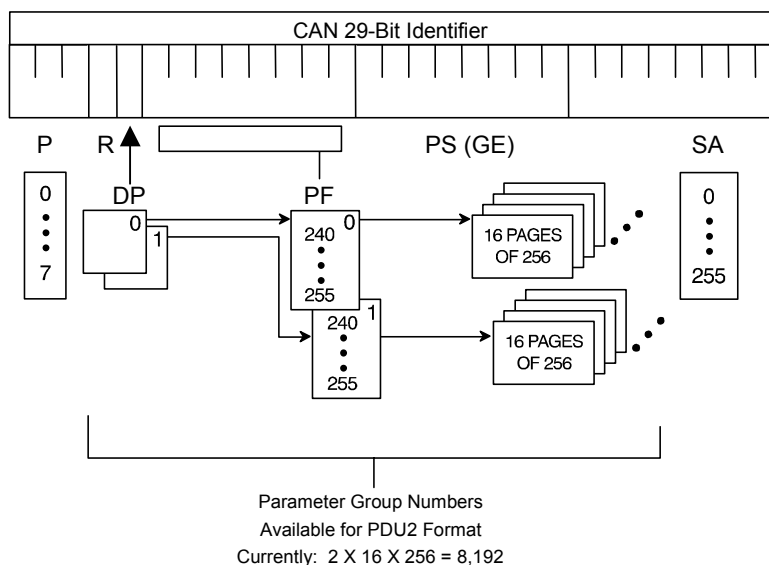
CAN 29-Bit Identifier

P R PS (GE) SA

0
•
•
•
7

DP
0
1

PF
0
240
•
•
•
255

240 1
•
•
•
255

16 PAGES OF 256

16 PAGES OF 256

0
•
•
•
255

Parameter Group Numbers
Available for PDU2 Format
Currently: 2 X 16 X 256 = 8,192